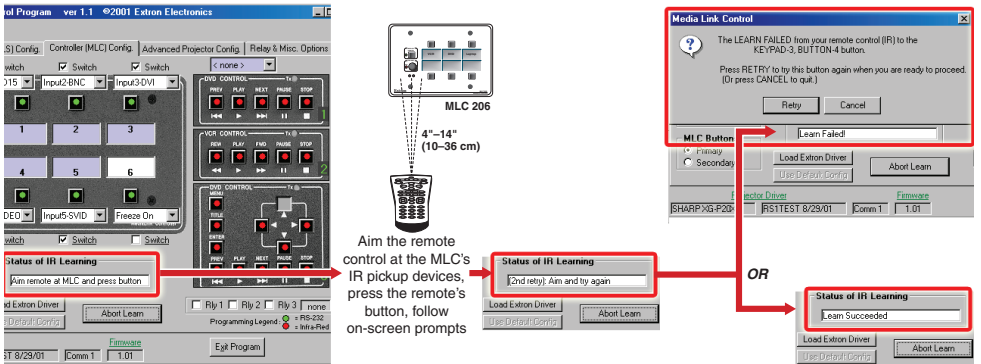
ol Program ver 1.1 ©2001 Extron Electronics

LS) Config. Controller (MLC) Config. Advanced Projector Config. Relay & Misc. Options

witch Switch Switch < none >

015 Input2-BNC Input3-DVI

DVD CONTROL
PREV PLAY NEXT PAUSE STOP

1 2 3

VCR CONTROL
REW PLAY FWD PAUSE STOP

4 5 6

DVD CONTROL
MENU
TITLE
ENTER
PREV PLAY NEXT PAUSE STOP

DEO Input5-SVID Freeze On

witch Switch Switch

Status of IR Learning
Aim remote at MLC and press button

Load Extron Driver
Use Default Config
Abort Learn

Rly 1 Rly 2 Rly 3 none
Programming Legend : = RS-232 = Infra-Red

Firmware
ST 8/29/01 Comm 1 1.01

Exit Program

MLC 206

4"–14"
(10–36 cm)

Aim the remote control at the MLC's IR pickup devices, press the remote's button, follow on-screen prompts

Status of IR Learning
(2nd retry): Aim and try again
Load Extron Driver
Use Default Config
Abort Learn

Media Link Control

The LEARN FAILED from your remote control (IR) to the KEYPAD-3, BUTTON-4 button.

Press RETRY to try this button again when you are ready to proceed. (Or press CANCEL to quit.)

Retry Cancel

MLC Button
Primary
Secondary
Learn Failed!
Load Extron Driver
Use Default Config
Abort Learn
Projector Driver
Firmware
SHARP XG-P20 RS1TEST 8/29/01 Comm 1 1.01

OR

Status of IR Learning
Learn Succeeded
Load Extron Driver
Use Default Config
Abort Learn